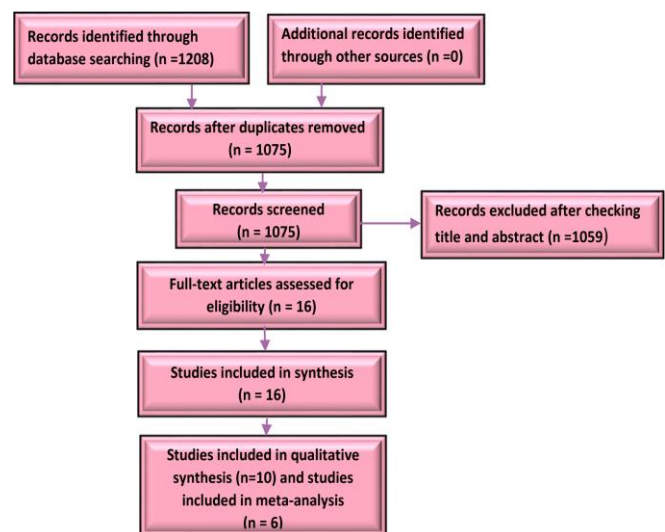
Records identified through database searching (n =1208)

Additional records identified through other sources (n =0)

Records after duplicates removed (n = 1075)

Records screened (n = 1075)

Records excluded after checking title and abstract (n =1059)

Full-text articles assessed for eligibility (n = 16)

Studies included in synthesis (n = 16)

Studies included in qualitative synthesis (n=10) and studies included in meta-analysis (n = 6)